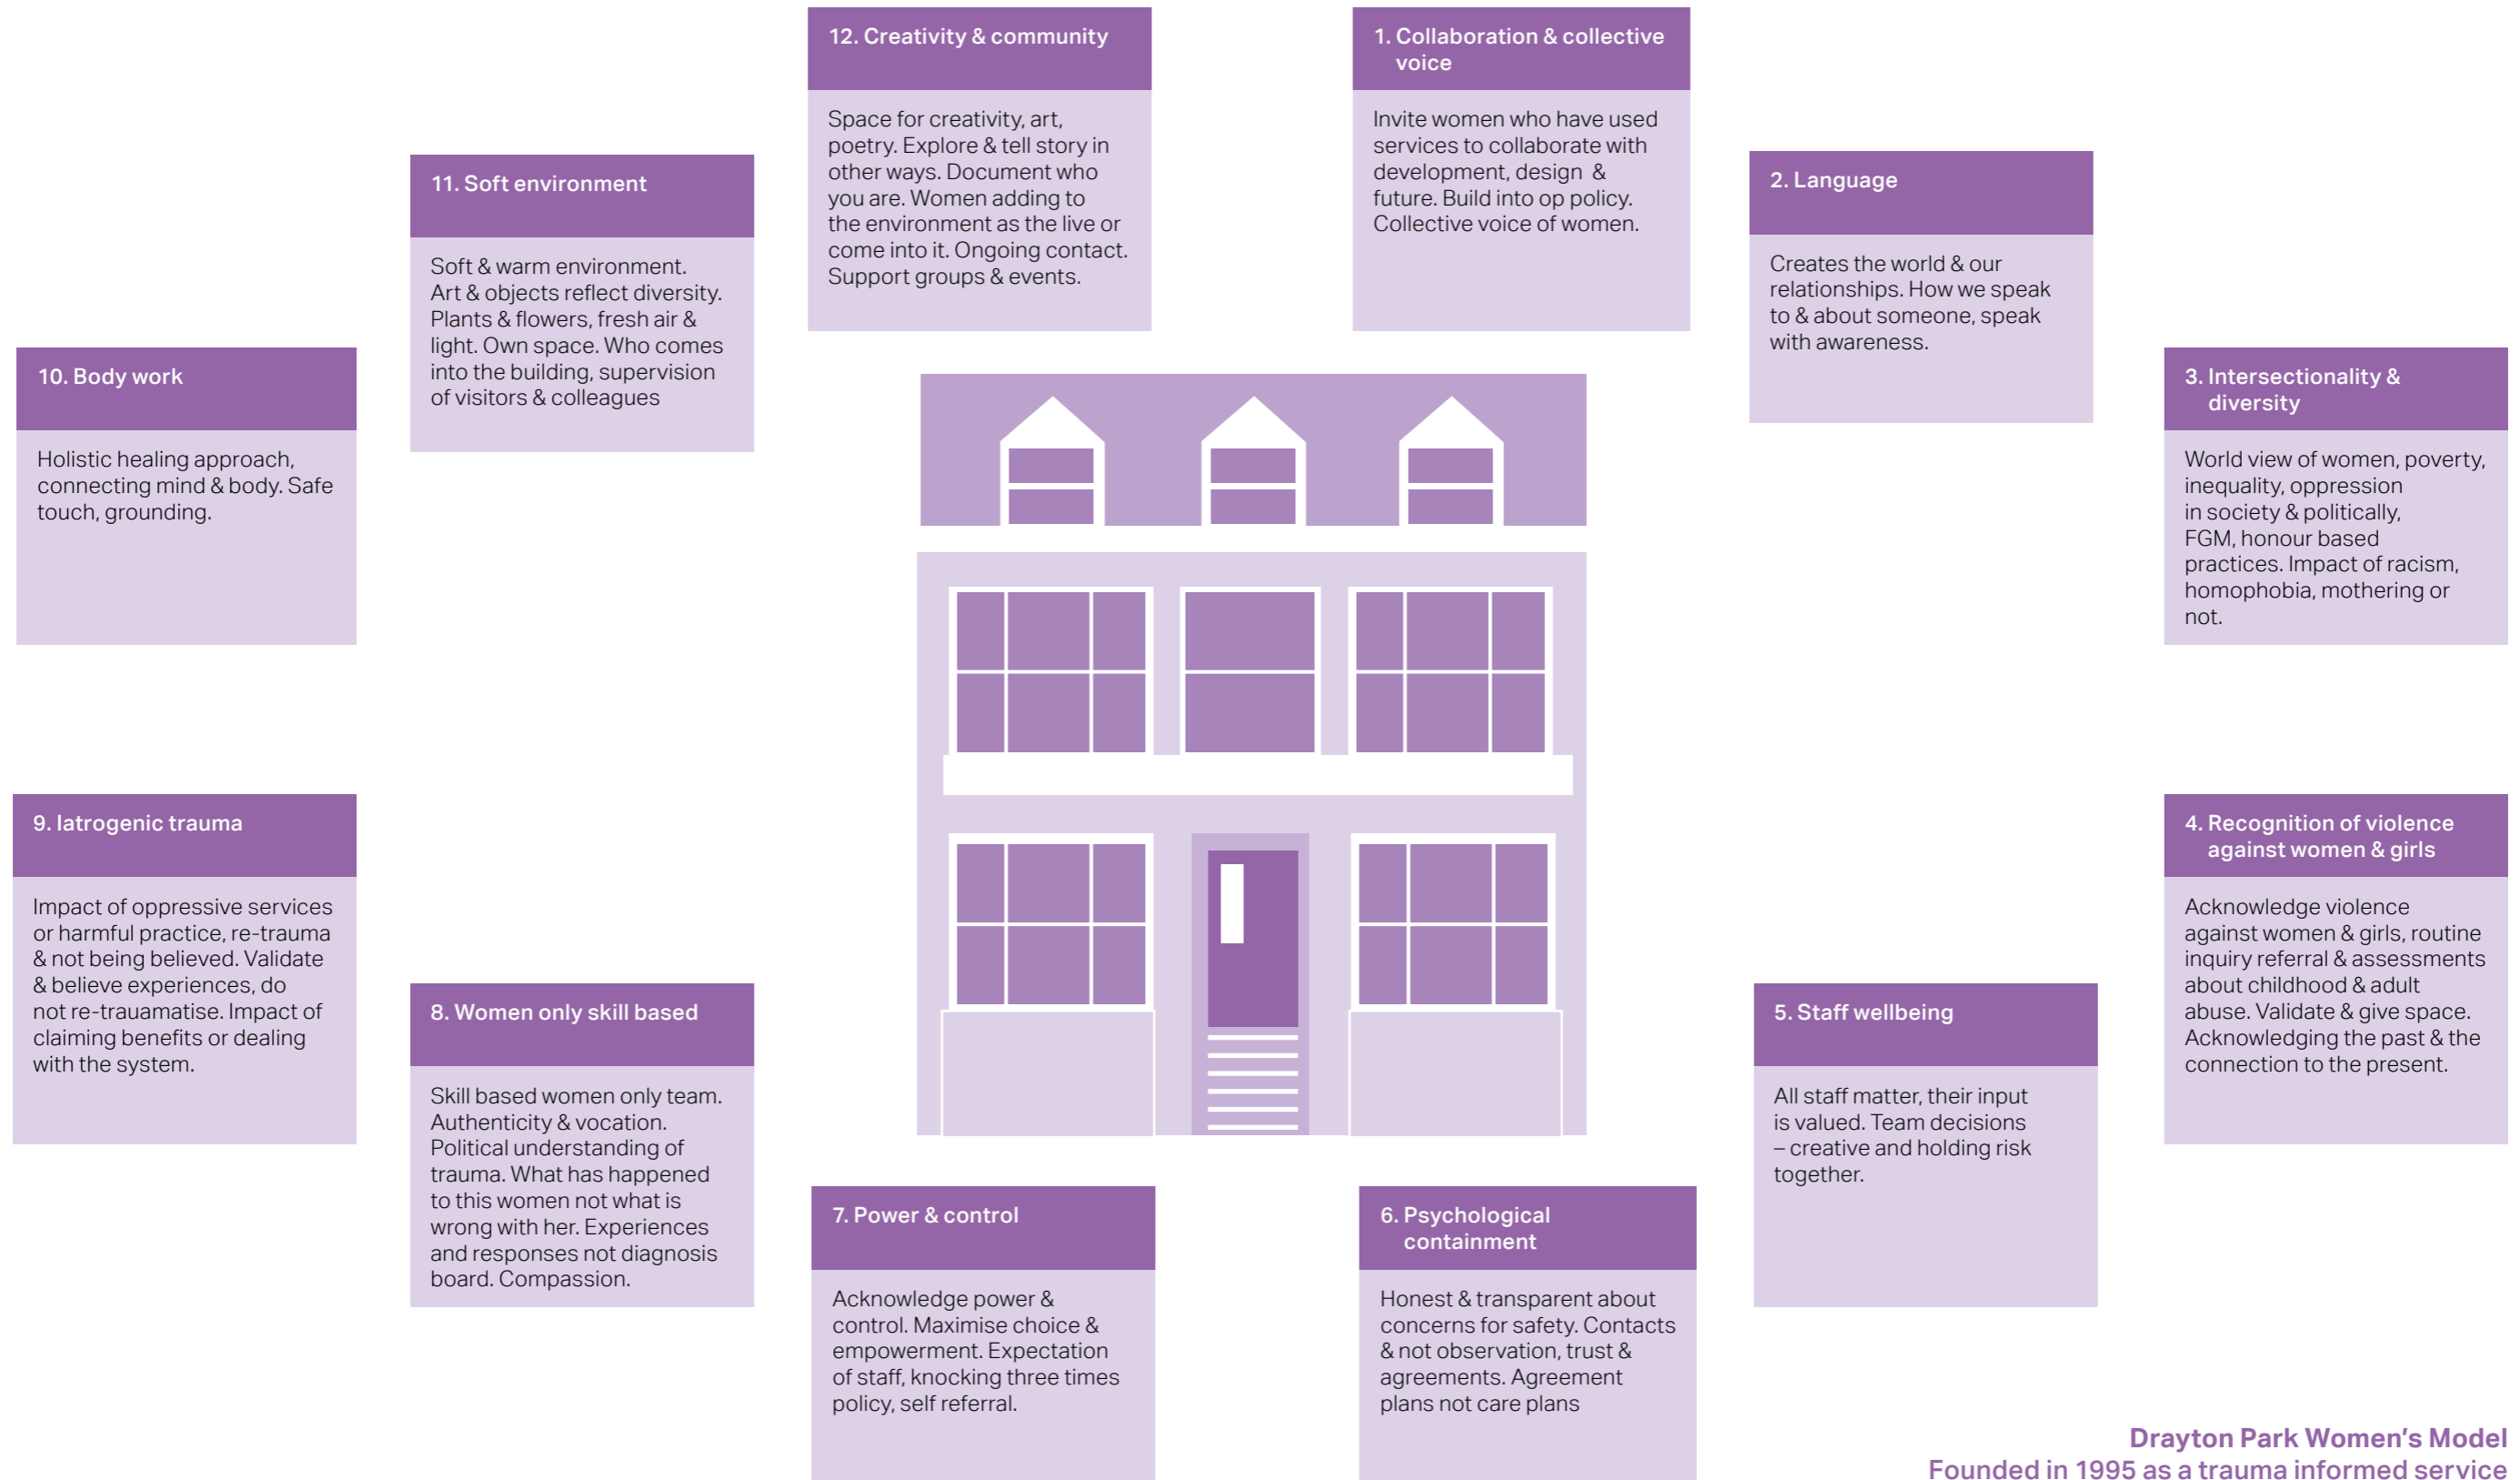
1. Collaboration & collective voice

Invite women who have used services to collaborate with development, design & future. Build into op policy. Collective voice of women.

2. Language

Creates the world & our relationships. How we speak to & about someone, speak with awareness.

3. Intersectionality & diversity

World view of women, poverty, inequality, oppression in society & politically, FGM, honour based practices. Impact of racism, homophobia, mothering or not.

4. Recognition of violence against women & girls

Acknowledge violence against women & girls, routine inquiry referral & assessments about childhood & adult abuse. Validate & give space. Acknowledging the past & the connection to the present.

5. Staff wellbeing

All staff matter, their input is valued. Team decisions – creative and holding risk together.

6. Psychological containment

Honest & transparent about concerns for safety. Contacts & not observation, trust & agreements. Agreement plans not care plans

7. Power & control

Acknowledge power & control. Maximise choice & empowerment. Expectation of staff, knocking three times policy, self referral.

8. Women only skill based

Skill based women only team. Authenticity & vocation. Political understanding of trauma. What has happened to this women not what is wrong with her. Experiences and responses not diagnosis board. Compassion.

9. Iatrogenic trauma

Impact of oppressive services or harmful practice, re-trauma & not being believed. Validate & believe experiences, do not re-trauamatise. Impact of claiming benefits or dealing with the system.

10. Body work

Holistic healing approach, connecting mind & body. Safe touch, grounding.

11. Soft environment

Soft & warm environment. Art & objects reflect diversity. Plants & flowers, fresh air & light. Own space. Who comes into the building, supervision of visitors & colleagues

12. Creativity & community

Space for creativity, art, poetry. Explore & tell story in other ways. Document who you are. Women adding to the environment as the live or come into it. Ongoing contact. Support groups & events.

Drayton Park Women's Model
Founded in 1995 as a trauma informed service